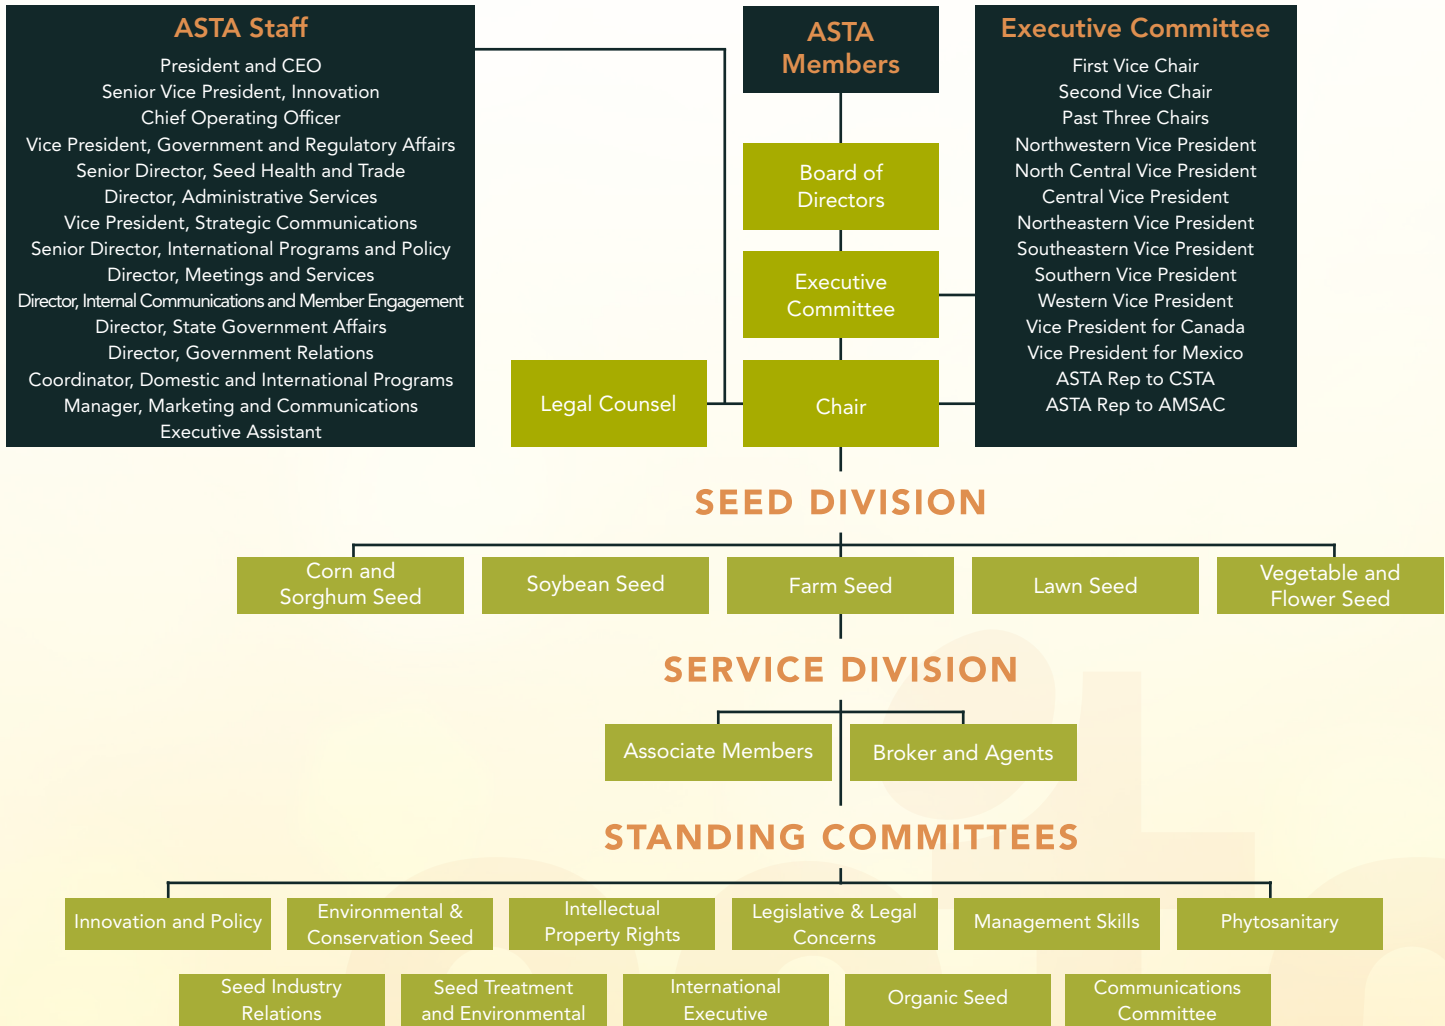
ASTA Staff
President and CEO
Senior Vice President, Innovation
Chief Operating Officer
Vice President, Government and Regulatory Affairs
Senior Director, Seed Health and Trade
Director, Administrative Services
Vice President, Strategic Communications
Senior Director, International Programs and Policy
Director, Meetings and Services
Director, Internal Communications and Member Engagement
Director, State Government Affairs
Director, Government Relations
Coordinator, Domestic and International Programs
Manager, Marketing and Communications
Executive Assistant

ASTA Members

Board of Directors

Executive Committee

Legal Counsel

Chair

Executive Committee
First Vice Chair
Second Vice Chair
Past Three Chairs
Northwestern Vice President
North Central Vice President
Central Vice President
Northeastern Vice President
Southeastern Vice President
Southern Vice President
Western Vice President
Vice President for Canada
Vice President for Mexico
ASTA Rep to CSTA
ASTA Rep to AMSAC

SEED DIVISION

Corn and Sorghum Seed

Soybean Seed

Farm Seed

Lawn Seed

Vegetable and Flower Seed

SERVICE DIVISION

Associate Members

Broker and Agents

STANDING COMMITTEES

Innovation and Policy

Environmental & Conservation Seed

Intellectual Property Rights

Legislative & Legal Concerns

Management Skills

Phytosanitary

Seed Industry Relations

Seed Treatment and Environmental

International Executive

Organic Seed

Communications Committee